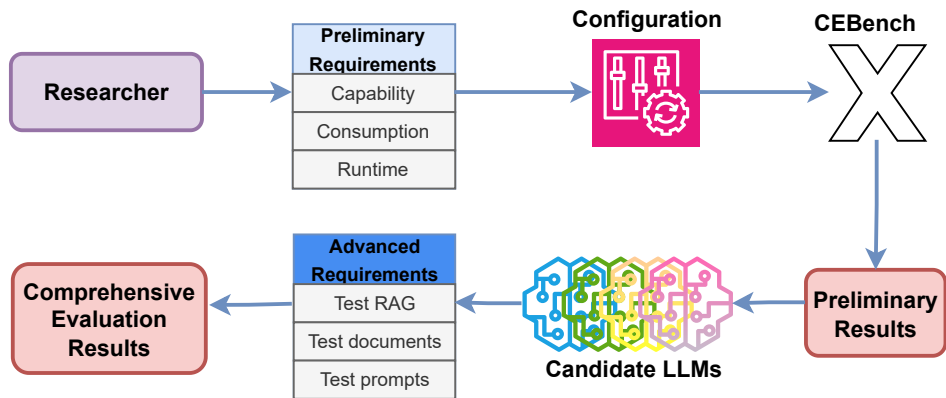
Researcher

Preliminary Requirements

Capability

Consumption

Runtime

Configuration

CEBench

Preliminary Results

Candidate LLMs

Advanced Requirements

Test RAG

Test documents

Test prompts

Comprehensive Evaluation Results